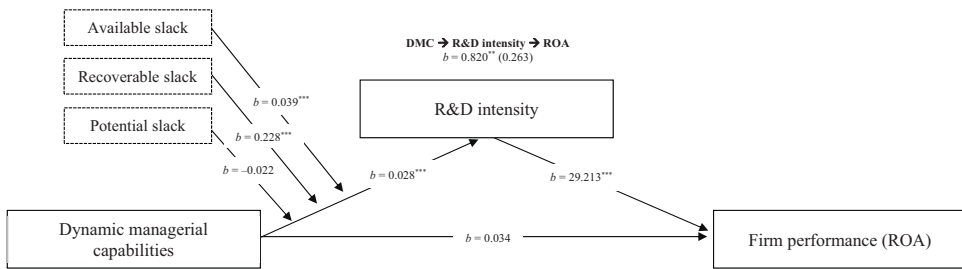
Available slack

Recoverable slack

Potential slack

DMC → R&D intensity → ROA
$b = 0.820^{**}$ (0.263)

$b = 0.039^{***}$

$b = 0.228^{***}$

$b = -0.022$

R&D intensity

$b = 0.028^{***}$

$b = 29.213^{***}$

Dynamic managerial capabilities

$b = 0.034$

Firm performance (ROA)